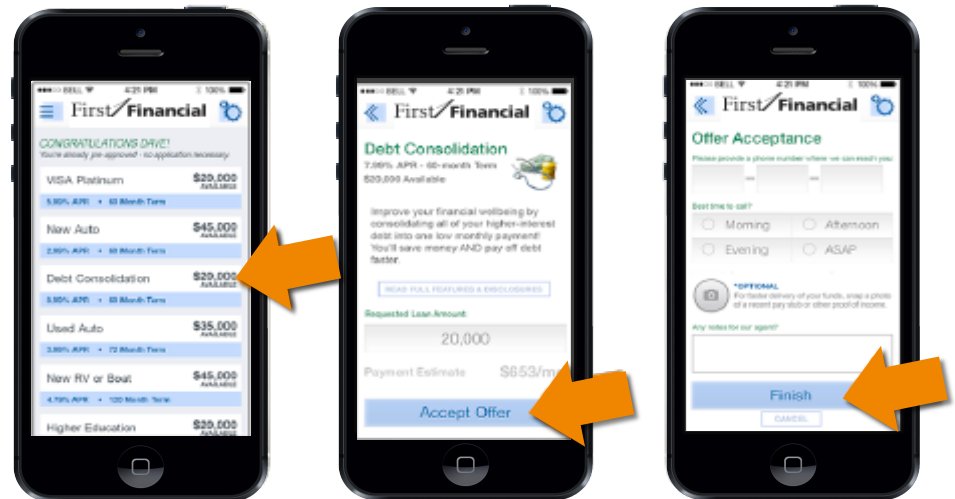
BELL 4:21 PM 100%

First Financial

CONGRATULATIONS DAVE!
You're already pre-approved - no application necessary.

VISA Platinum $20,000 AVAILABLE
5.90% APR • 60 Month Term

New Auto $45,000 AVAILABLE
2.90% APR • 60 Month Term

Debt Consolidation $20,000 AVAILABLE
5.90% APR • 60 Month Term

Used Auto $35,000 AVAILABLE
3.90% APR • 72 Month Term

New RV or Boat $45,000 AVAILABLE
4.79% APR • 120 Month Term

Higher Education $20,000

BELL 4:21 PM 100%

First Financial

Debt Consolidation
7.99% APR - 60-month Term
$20,000 Available

Improve your financial wellbeing by consolidating all of your higher-interest debt into one low monthly payment! You'll save money AND pay off debt faster.

READ FULL FEATURES & DISCLOSURES

Requested Loan Amount:

20,000

Payment Estimate $653/m

Accept Offer

BELL 4:21 PM 100%

First Financial

Offer Acceptance
Please provide a phone number where we can reach you:

Best time to call?
Morning
Afternoon
Evening
ASAP

*OPTIONAL
For faster delivery of your funds, snap a photo of a recent pay stub or other proof of income.

Any notes for our agent?

Finish

CANCEL